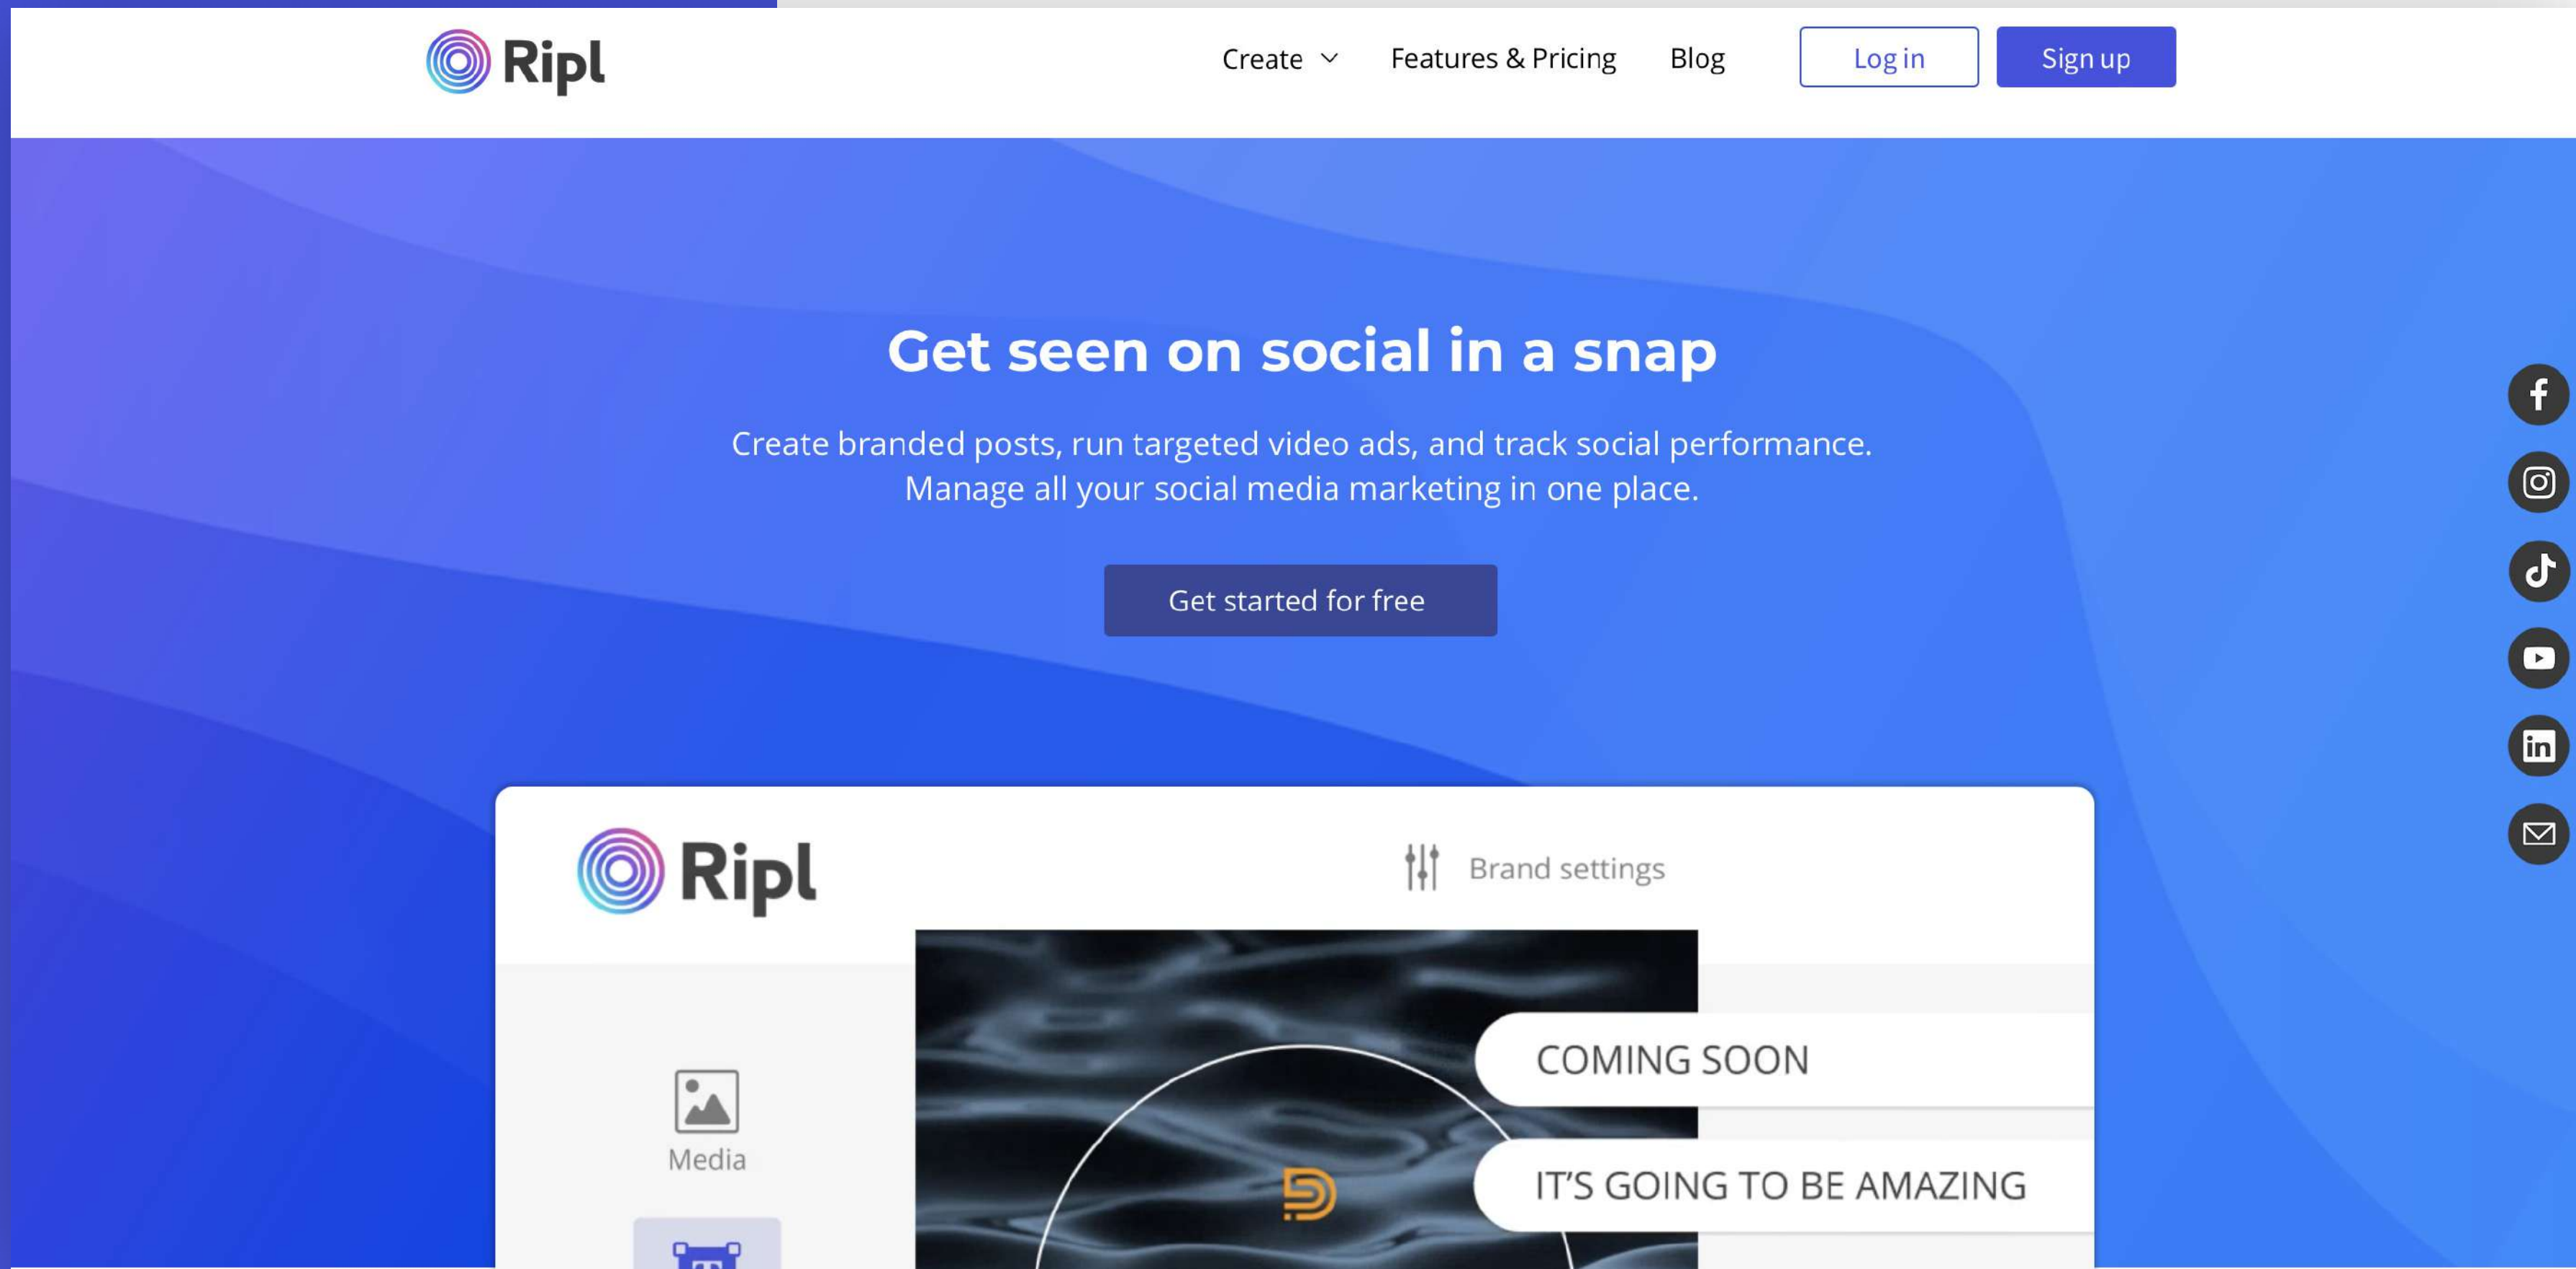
Ripl

Create Features & Pricing Blog Log in Sign up

Get seen on social in a snap

Create branded posts, run targeted video ads, and track social performance. Manage all your social media marketing in one place.

Get started for free

Ripl

Brand settings

Media

COMING SOON

IT'S GOING TO BE AMAZING